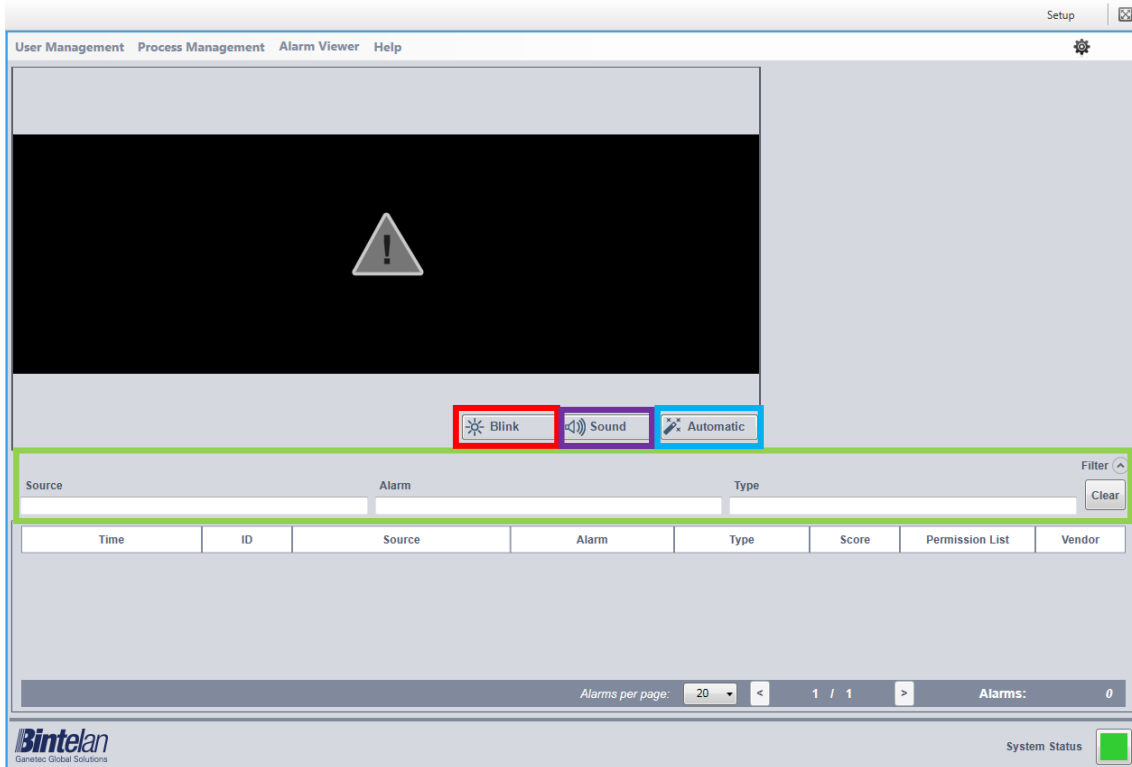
Setup

User Management Process Management Alarm Viewer Help

Blink Sound Automatic

Filter

Source Alarm Type

Clear

| Time | ID | Source | Alarm | Type | Score | Permission List | Vendor |
|---|---|---|---|---|---|---|---|

Alarms per page: 20 < 1 / 1 > Alarms: 0

Bintelan
Ganetec Global Solutions

System Status